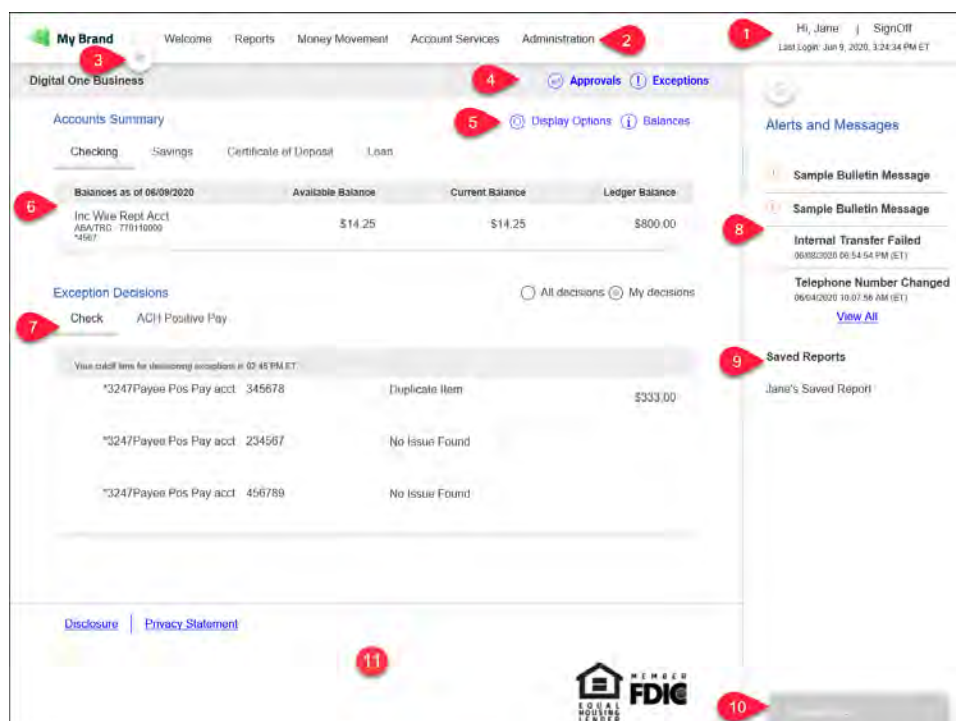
My Brand
Welcome Reports Money Movement Account Services Administration
1 Hi, Jane | SignOff
Last Login: Jun 9, 2020, 3:24:34 PM ET
2
3
Digital One Business
4 Approvals Exceptions
Accounts Summary
5 Display Options Balances
Checking Savings Certificate of Deposit Loan

| Balances as of 06/09/2020 | Available Balance | Current Balance | Ledger Balance |
|---|---|---|---|
| Inc Wire Rept Acct ABA/TRC 770110000 *4567 | $14.25 | $14.25 | $800.00 |

6
Exception Decisions
All decisions My decisions
7 Check ACH Positive Pay
Your cutoff time for decisioning exceptions is 02:45 PM ET

| | | | |
|---|---|---|---|
| *3247Payee Pos Pay acct | 345678 | Duplicate Item | $333.00 |
| *3247Payee Pos Pay acct | 234567 | No Issue Found | |
| *3247Payee Pos Pay acct | 456789 | No Issue Found | |

Alerts and Messages
Sample Bulletin Message
Sample Bulletin Message
8
Internal Transfer Failed
06/08/2020 06:54:54 PM (ET)
Telephone Number Changed
06/04/2020 10:07:56 AM (ET)
View All
9 Saved Reports
Jane's Saved Report
Disclosure | Privacy Statement
11
EQUAL HOUSING LENDER
MEMBER FDIC
10 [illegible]